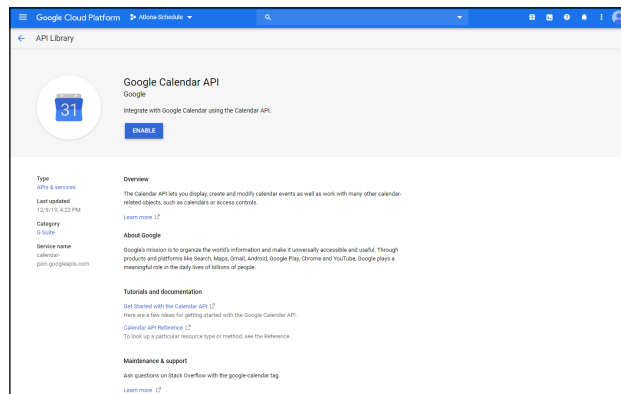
Google Cloud Platform Allona-Schedule

API Library

31

Google Calendar API
Google

Integrate with Google Calendar using the Calendar API.

ENABLE

Type
APIs & services

Last updated
12/9/19, 4:22 PM

Category
G Suite

Service name
calendar-json.googleapis.com

Overview

The Calendar API lets you display, create and modify calendar events as well as work with many other calendar-related objects, such as calendars or access controls.

Learn more

About Google

Google's mission is to organize the world's information and make it universally accessible and useful. Through products and platforms like Search, Maps, Gmail, Android, Google Play, Chrome and YouTube, Google plays a meaningful role in the daily lives of billions of people.

Tutorials and documentation

Get Started with the Calendar API
Here are a few ideas for getting started with the Google Calendar API.

Calendar API Reference
To look up a particular resource type or method, see the Reference.

Maintenance & support

Ask questions on Stack Overflow with the google-calendar tag.

Learn more